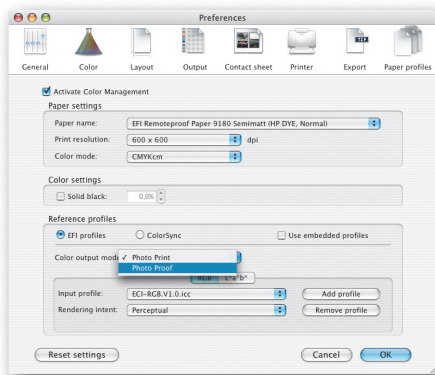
Preferences

General
Color
Layout
Output
Contact sheet
Printer
Export
Paper profiles

TIFF

Activate Color Management

Paper settings

Paper name: EFI Remoteproof Paper 9180 Semimatt (HP DYE, Normal)

Print resolution: 600 x 600 dpi

Color mode: CMYKcm

Color settings

Solid black: 0,0%

Reference profiles

EFI profiles
ColorSync
Use embedded profiles

Color output mode ✓ Photo Print
Photo Proof

RGB
L*a*b*

Input profile: ECI-RGB.V1.0.icc
Add profile

Rendering intent: Perceptual
Remove profile

Reset settings
Cancel
OK